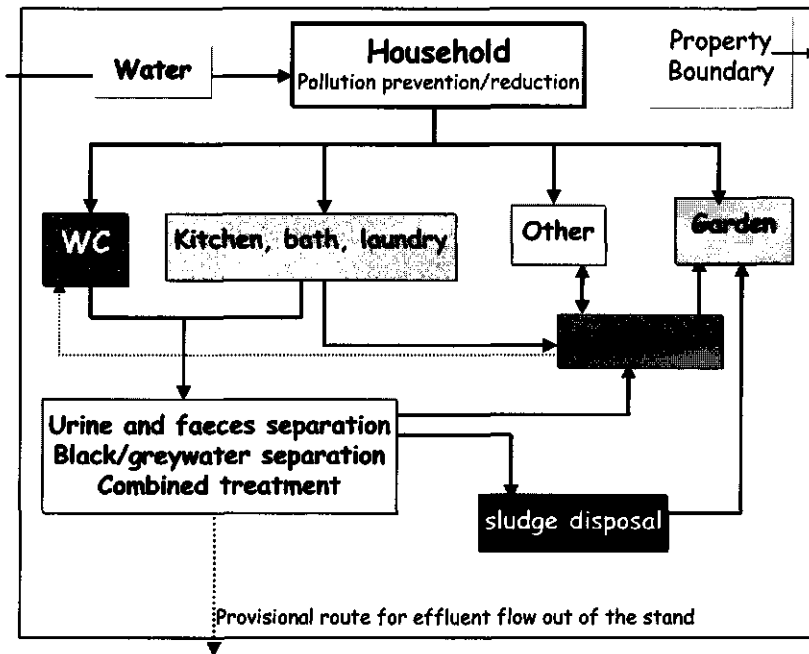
Water

Household
Pollution prevention/reduction

Property Boundary

WC

Kitchen, bath, laundry

Other

Garden

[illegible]

Urine and faeces separation
Black/greywater separation
Combined treatment

sludge disposal

Provisional route for effluent flow out of the stand